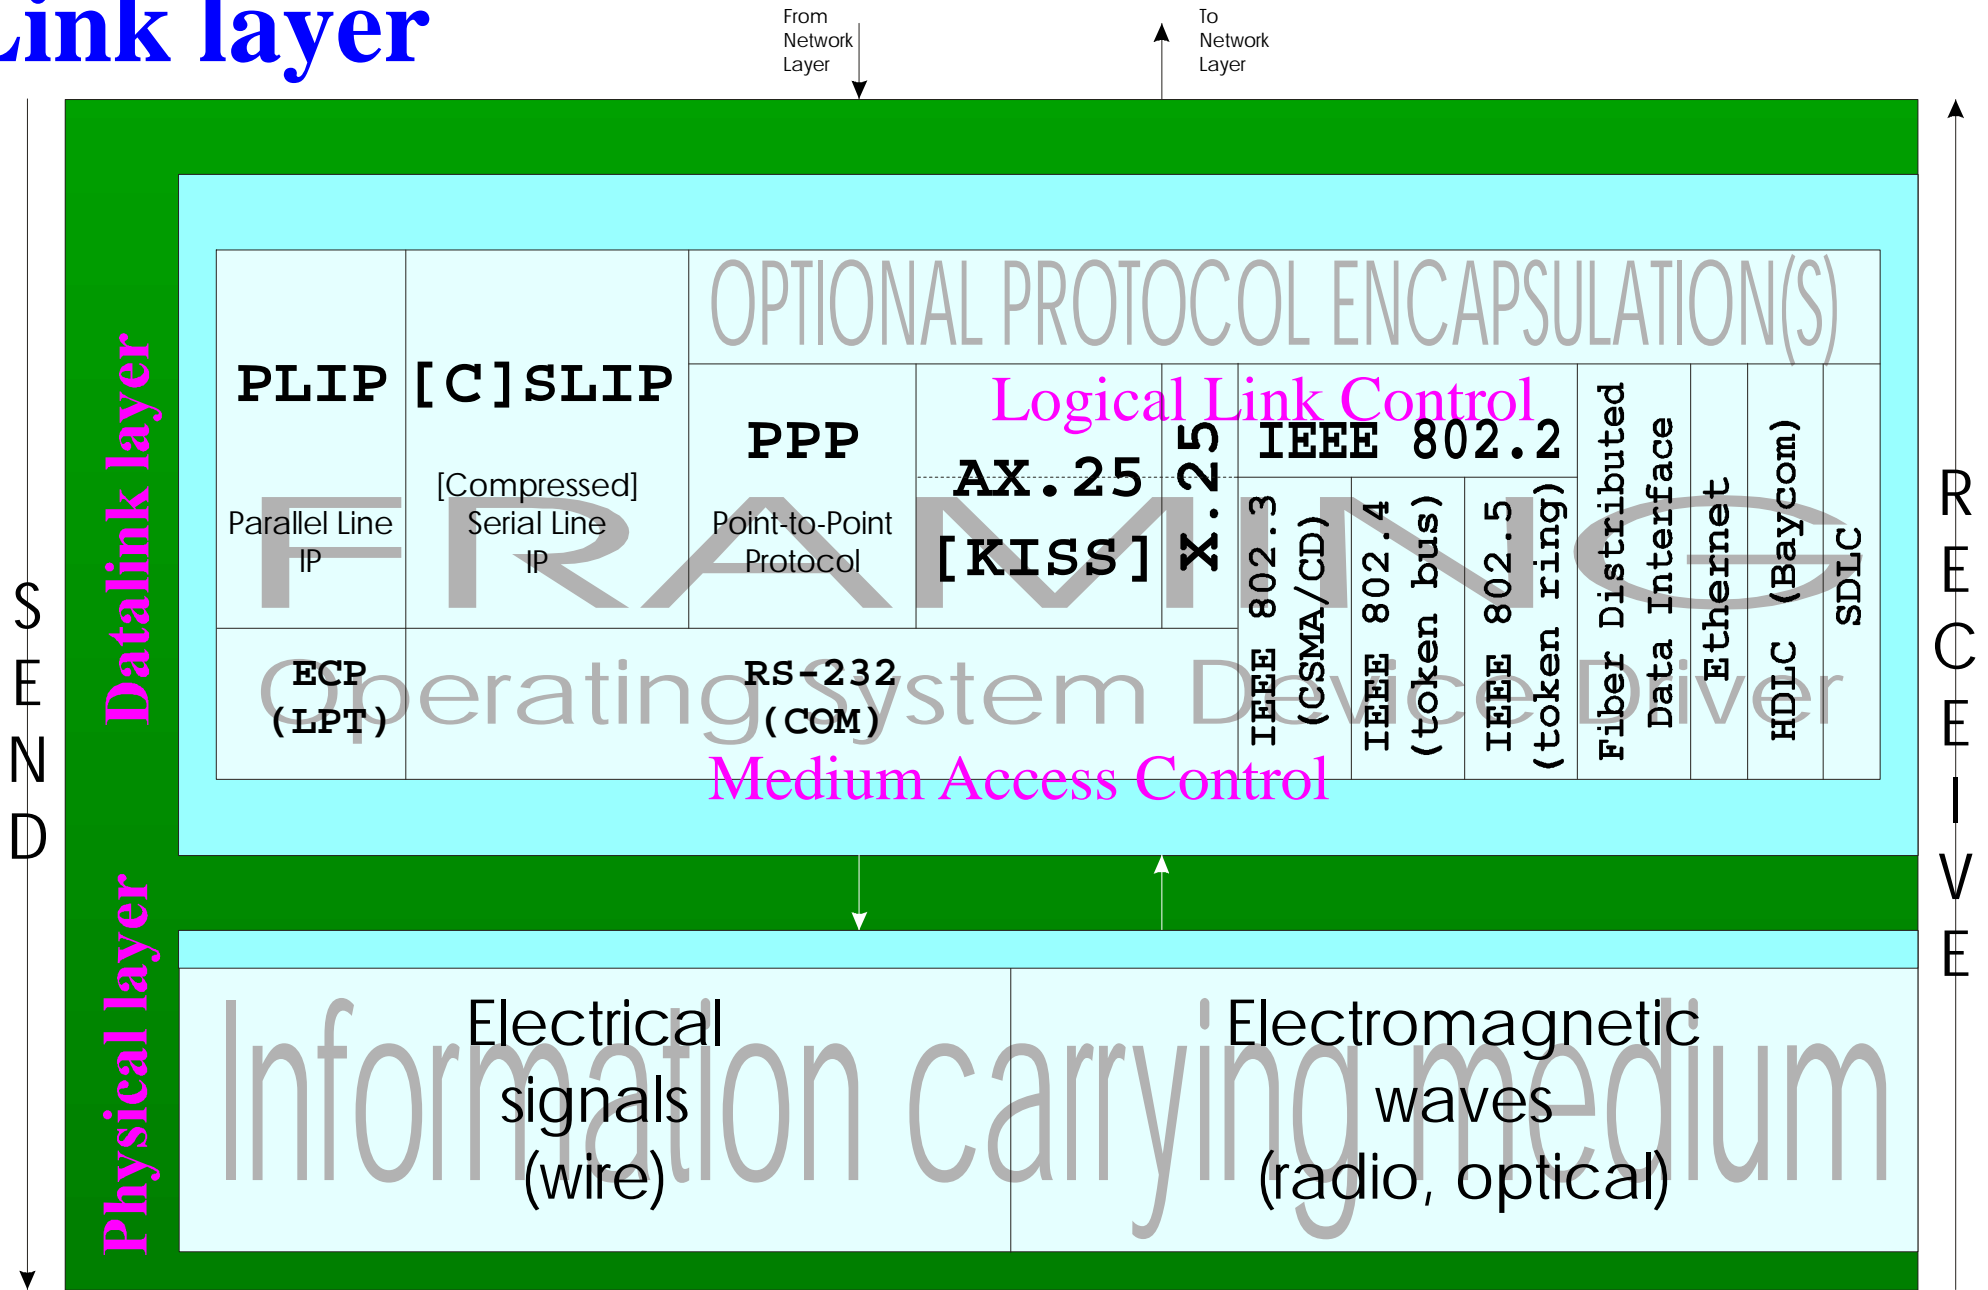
Link layer

From Network Layer

To Network Layer

SEND

RECEIVE

Datalink layer

OPTIONAL PROTOCOL ENCAPSULATION(S)

PLIP

Parallel Line IP

[C]SLIP

[Compressed] Serial Line IP

PPP

Point-to-Point Protocol

Logical Link Control

AX.25

[KISS]

X.25

IEEE 802.2

IEEE 802.3 (CSMA/CD)

IEEE 802.4 (token bus)

IEEE 802.5 (token ring)

Fiber Distributed Data Interface

Ethernet

HDLC (Baycom)

SDLC

FRAMING

ECP (LPT)

RS-232 (COM)

Operating System Device Driver

Medium Access Control

Physical layer

Electrical signals (wire)

Electromagnetic waves (radio, optical)

Information carrying medium